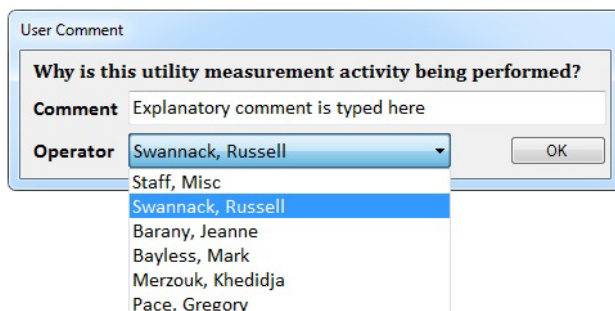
User Comment

Why is this utility measurement activity being performed?

Comment Explanatory comment is typed here

Operator Swannack, Russell

OK

Staff, Misc
Swannack, Russell
Barany, Jeanne
Bayless, Mark
Merzouk, Khedidja
Pace, Gregory